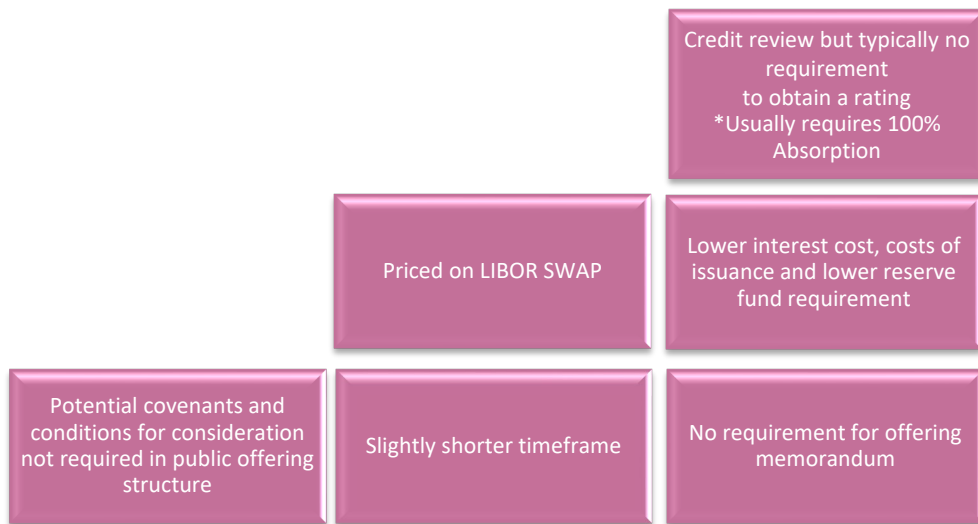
Credit review but typically no requirement to obtain a rating
*Usually requires 100% Absorption

Priced on LIBOR SWAP

Lower interest cost, costs of issuance and lower reserve fund requirement

Potential covenants and conditions for consideration not required in public offering structure

Slightly shorter timeframe

No requirement for offering memorandum